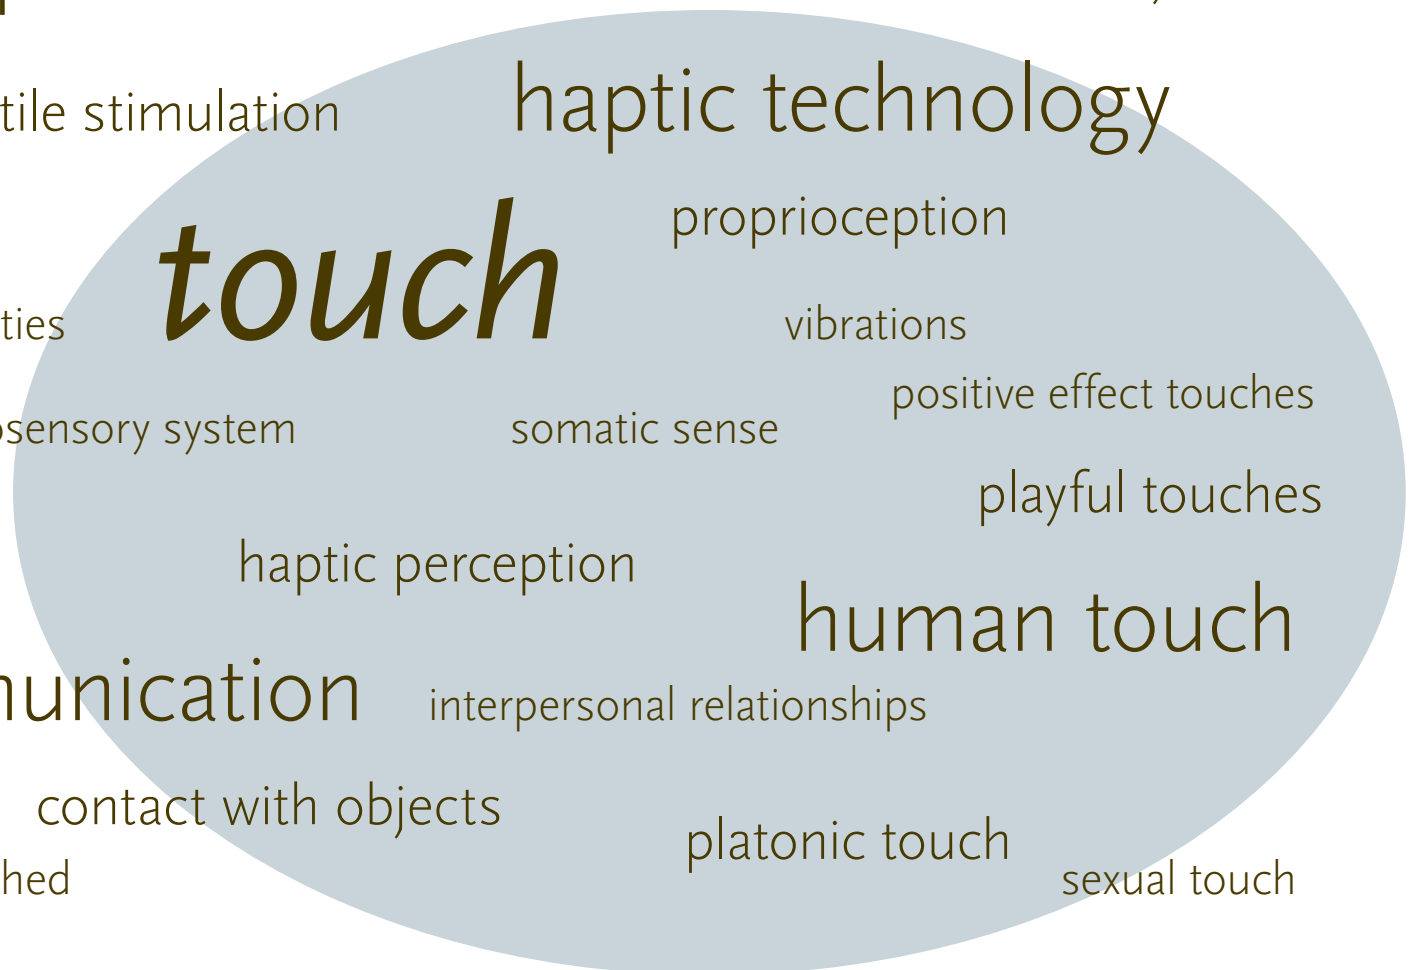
tile stimulation

haptic technology

touch

proprioception

ties

vibrations

positive effect touches

sensory system

somatic sense

playful touches

haptic perception

human touch

nunication

interpersonal relationships

contact with objects

platonic touch

hed

sexual touch